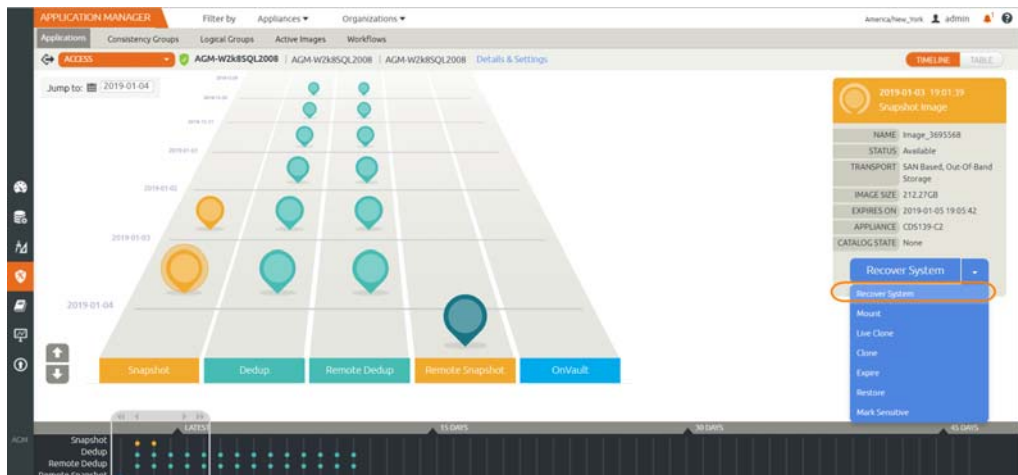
APPLICATION MANAGER Filter by Appliances ▾ Organizations ▾ America/New_York admin

Applications Consistency Groups Logical Groups Active Images Workflows

ACCESS AGM-W2k8SQL2008 | AGM-W2k8SQL2008 | AGM-W2k8SQL2008 Details & Settings

TIMELINE TABLE

Jump to: 2019-01-04

2019-01-01

2019-01-02

2019-01-03

2019-01-04

2019-01-03 19:01:39
Snapshot Image

| NAME | Image_3695568 |
|---|---|
| STATUS | Available |
| TRANSPORT | SAN Based, Out-Of-Band Storage |
| IMAGE SIZE | 212.27GB |
| EXPIRES ON | 2019-01-05 19:05:42 |
| APPLIANCE | CDS139-C2 |
| CATALOG STATE | None |

Recover System

Recover System
Mount
Live Clone
Clone
Expire
Restore
Mark Sensitive

Snapshot Dedup Remote Dedup Remote Snapshot OnVault

AGM

LATEST 15 DAYS 30 DAYS 45 DAYS

Snapshot
Dedup
Remote Dedup
Remote Snapshot